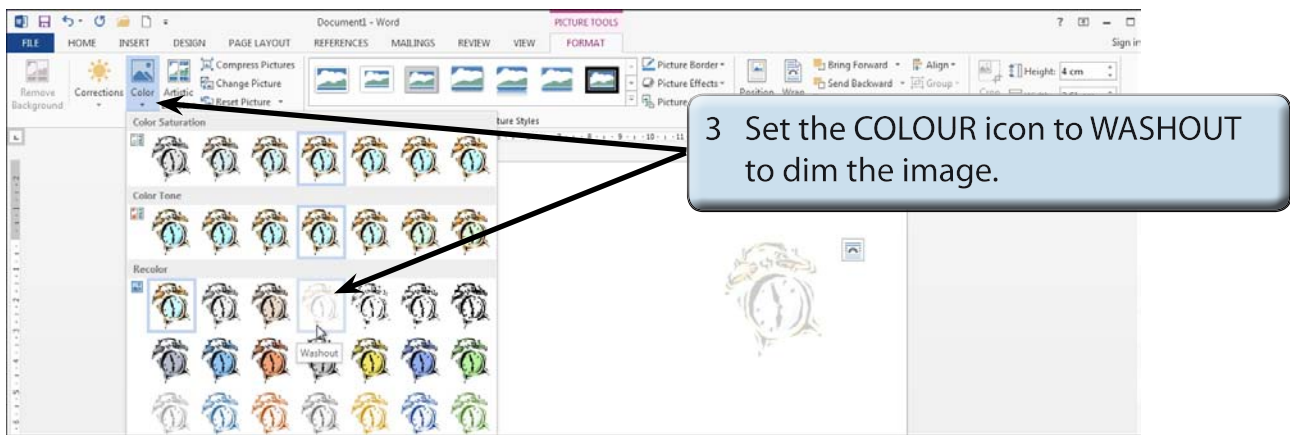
Document1 - Word

PICTURE TOOLS

? – □

FILE HOME INSERT DESIGN PAGE LAYOUT REFERENCES MAILINGS REVIEW VIEW FORMAT

Sign in

Remove Background

Corrections

Color

Artistic

Compress Pictures

Change Picture

Reset Picture

Picture Border

Picture Effects

Picture

Position

Wrap

Bring Forward

Send Backward

Align

Group

Crop

Height: 4 cm

ture Styles

Color Saturation

Color Tone

Recolor

Washout

3 Set the COLOUR icon to WASHOUT to dim the image.